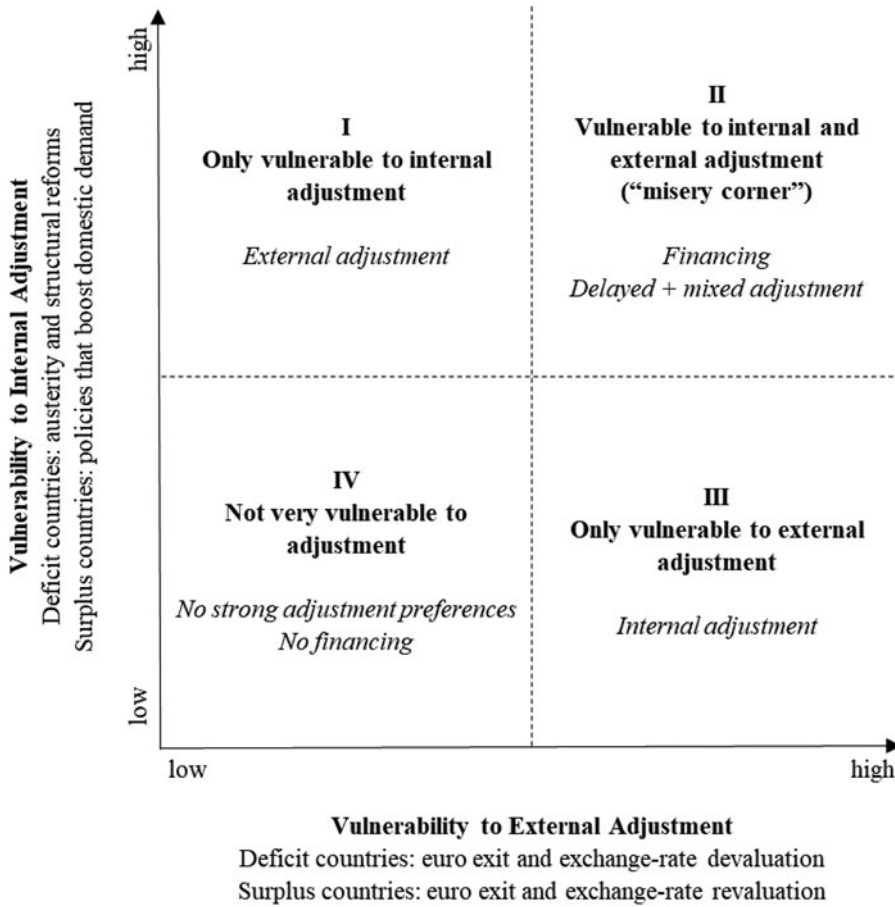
Vulnerability to Internal Adjustment
Deficit countries: austerity and structural reforms
Surplus countries: policies that boost domestic demand

high

low

I
Only vulnerable to internal adjustment

External adjustment

II
Vulnerable to internal and external adjustment ("misery corner")

Financing
Delayed + mixed adjustment

IV
Not very vulnerable to adjustment

No strong adjustment preferences
No financing

III
Only vulnerable to external adjustment

Internal adjustment

low

high

Vulnerability to External Adjustment
Deficit countries: euro exit and exchange-rate devaluation
Surplus countries: euro exit and exchange-rate revaluation